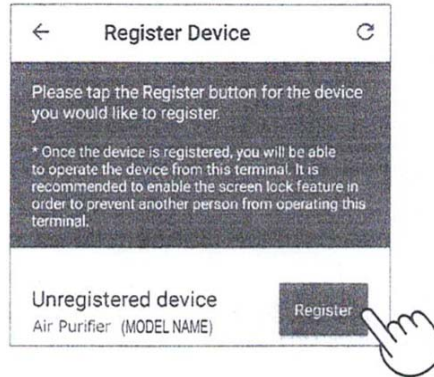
Register Device

Please tap the Register button for the device you would like to register.

* Once the device is registered, you will be able to operate the device from this terminal. It is recommended to enable the screen lock feature in order to prevent another person from operating this terminal.

Unregistered device
Air Purifier (MODEL NAME)

Register